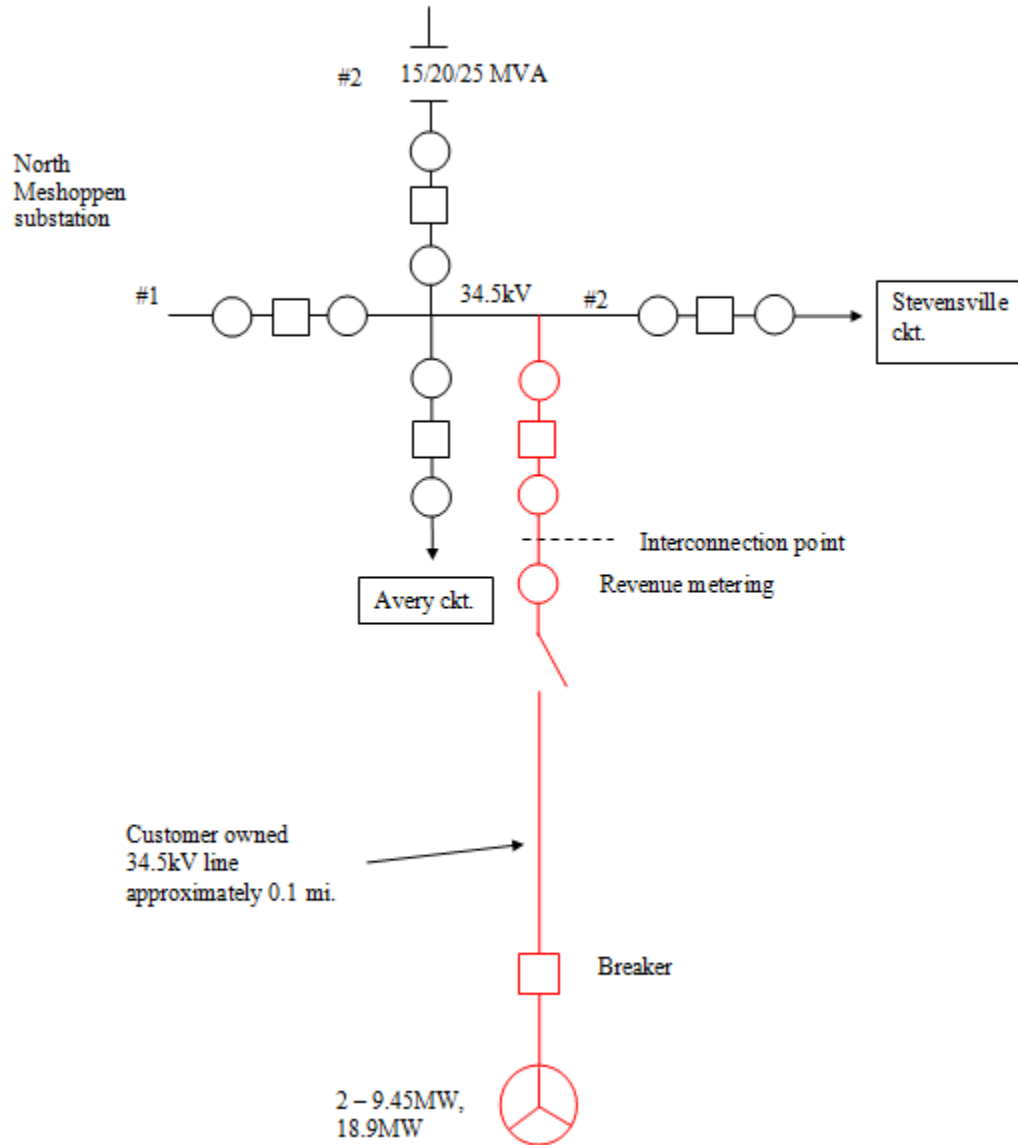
#2
15/20/25 MVA

North Meshoppen substation

#1

34.5kV

#2

Stevensville ckt.

Interconnection point

Revenue metering

Avery ckt.

Customer owned 34.5kV line approximately 0.1 mi.

Breaker

2 – 9.45MW, 18.9MW